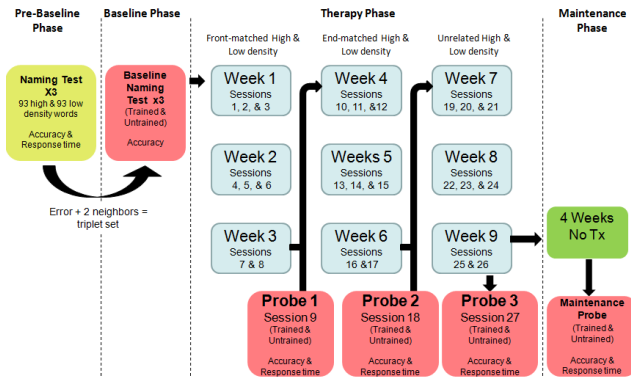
Pre-Baseline Phase

Baseline Phase

Therapy Phase

Maintenance Phase

Naming Test X3
93 high & 93 low density words
Accuracy & Response time

Baseline Naming Test x3
(Trained & Untrained)
Accuracy

Error + 2 neighbors = triplet set

Front-matched High & Low density

Week 1
Sessions 1, 2, & 3

Week 2
Sessions 4, 5, & 6

Week 3
Sessions 7 & 8

End-matched High & Low density

Week 4
Sessions 10, 11, &12

Weeks 5
Sessions 13, 14, & 15

Week 6
Sessions 16 &17

Unrelated High & Low density

Week 7
Sessions 19, 20, & 21

Week 8
Sessions 22, 23, & 24

Week 9
Sessions 25 & 26

4 Weeks No Tx

Probe 1
Session 9
(Trained & Untrained)
Accuracy & Response time

Probe 2
Session 18
(Trained & Untrained)
Accuracy & Response time

Probe 3
Session 27
(Trained & Untrained)
Accuracy & Response time

Maintenance Probe
(Trained & Untrained)
Accuracy & Response time